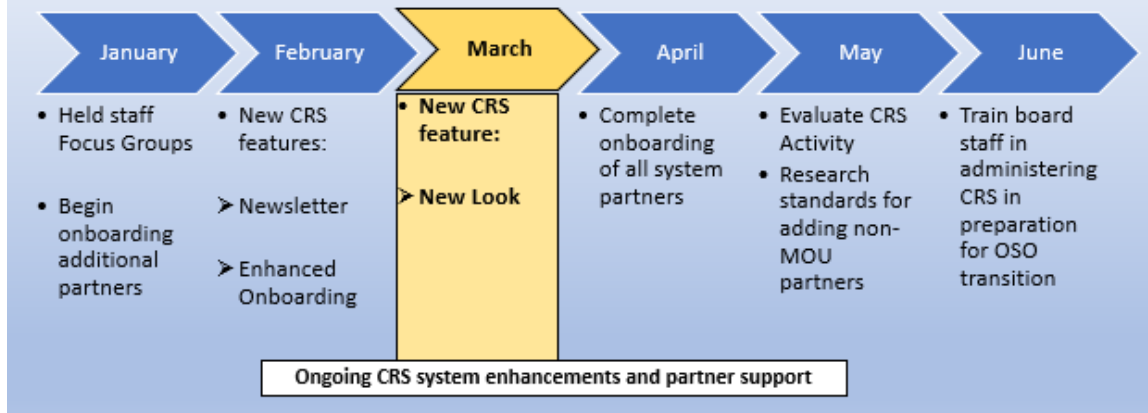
January

• Held staff Focus Groups

• Begin onboarding additional partners

February

• New CRS features:

➢ Newsletter

➢ Enhanced Onboarding

March

• New CRS feature:

➢ New Look

April

• Complete onboarding of all system partners

May

• Evaluate CRS Activity

• Research standards for adding non-MOU partners

June

• Train board staff in administering CRS in preparation for OSO transition

Ongoing CRS system enhancements and partner support